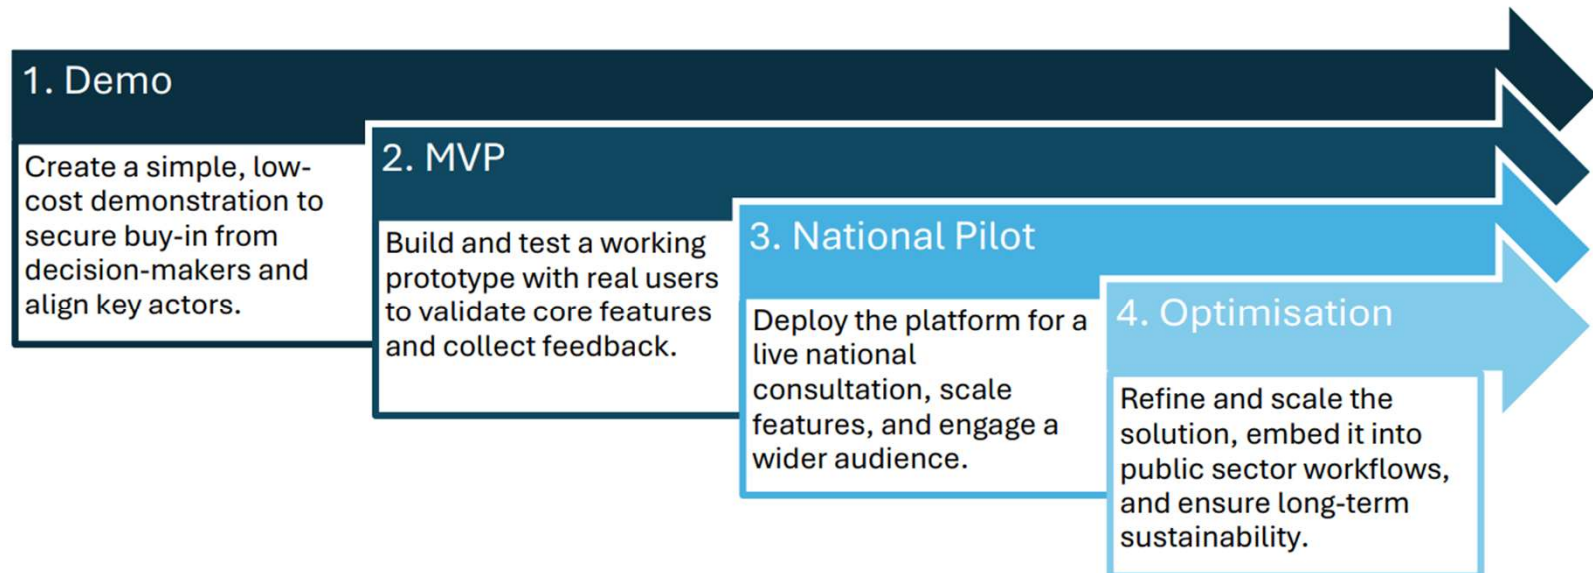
1. Demo

Create a simple, low-cost demonstration to secure buy-in from decision-makers and align key actors.

2. MVP

Build and test a working prototype with real users to validate core features and collect feedback.

3. National Pilot

Deploy the platform for a live national consultation, scale features, and engage a wider audience.

4. Optimisation

Refine and scale the solution, embed it into public sector workflows, and ensure long-term sustainability.